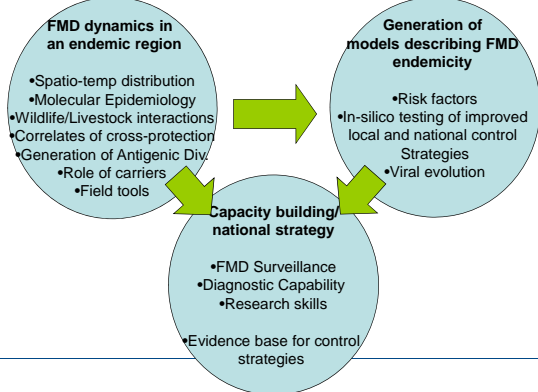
FMD dynamics in an endemic region

•Spatio-temp distribution
•Molecular Epidemiology
•Wildlife/Livestock interactions
•Correlates of cross-protection
•Generation of Antigenic Div.
•Role of carriers
•Field tools

Generation of models describing FMD endemicity

•Risk factors
•In-silico testing of improved local and national control Strategies
•Viral evolution

Capacity building/ national strategy

•FMD Surveillance
•Diagnostic Capability
•Research skills

•Evidence base for control strategies